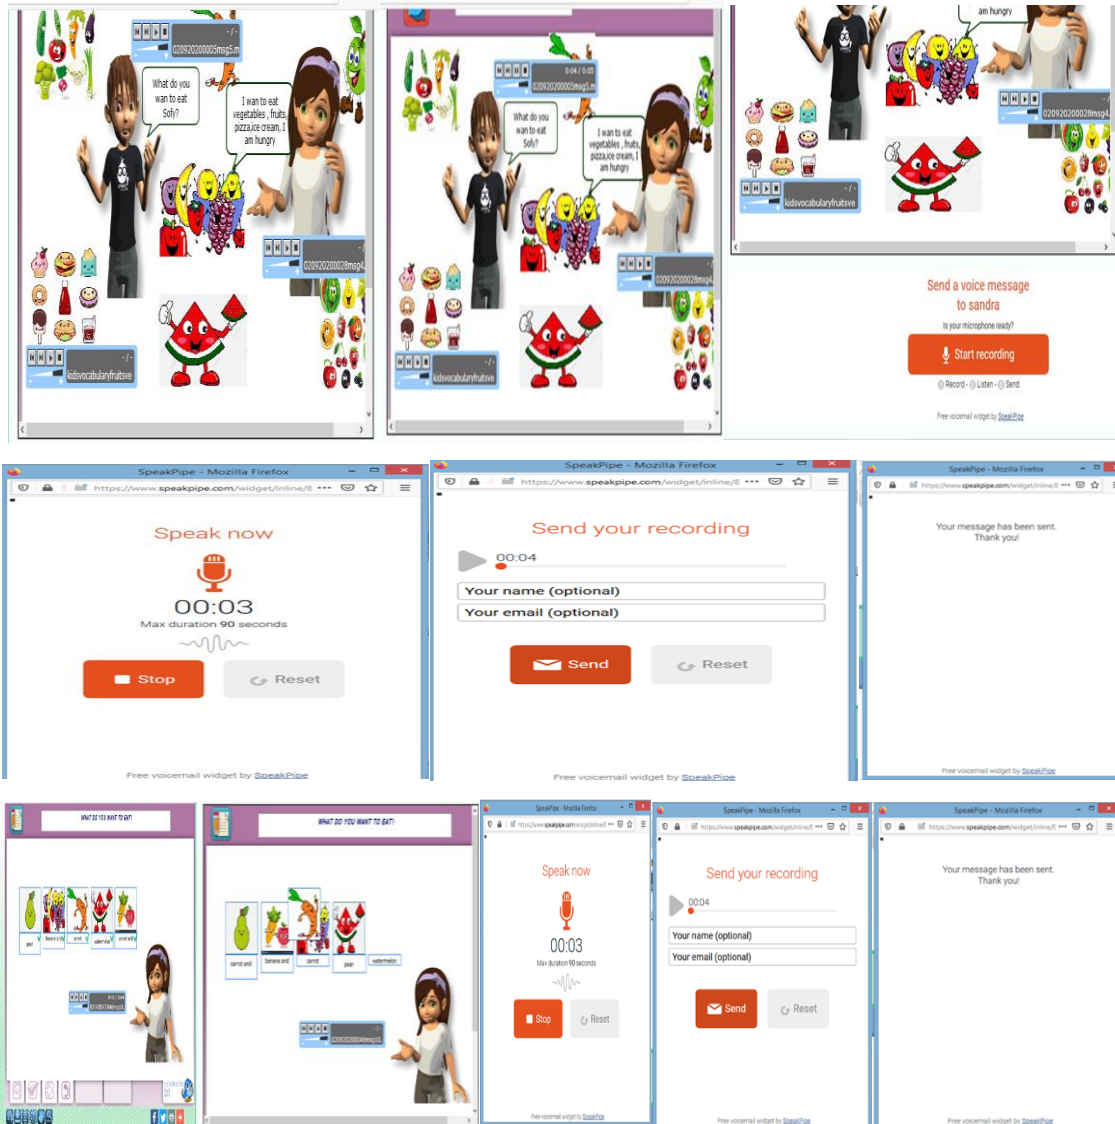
020920200005msg5.m

What do you wan to eat Sofy?

I wan to eat vegetables , fruits, pizza,ice cream, I am hungry

020920200028msg4

kidsvocabularyfruitsve

0:04 / 0:05
020920200005msg5.m

What do you wan to eat Sofy?

I wan to eat vegetables , fruits, pizza,ice cream, I am hungry

020920200028msg4

kidsvocabularyfruitsve

am hungry

020920200028msg4

kidsvocabularyfruitsve

Send a voice message to sandra

Is your microphone ready?

Start recording

Record - Listen - Send

Free voicemail widget by SpeakPipe

SpeakPipe - Mozilla Firefox
https://www.speakpipe.com/widget/inline/

Speak now

00:03

Max duration 90 seconds

Stop

Reset

Free voicemail widget by SpeakPipe

SpeakPipe - Mozilla Firefox
https://www.speakpipe.com/widget/inline/

Send your recording

00:04

Your name (optional)

Your email (optional)

Send

Reset

Free voicemail widget by SpeakPipe

SpeakPipe - Mozilla Firefox
https://www.speakpipe.com/widget/inline/

Your message has been sent.
Thank you!

Free voicemail widget by SpeakPipe

WHAT DO YOU WANT TO EAT?

WHAT DO YOU WANT TO EAT?

carrot and

banana and

carrot

pear

watermelon

SpeakPipe - Mozilla Firefox
https://www.speakpipe.com/widget/inline/

Speak now

00:03

Max duration 90 seconds

Stop

Reset

Free voicemail widget by SpeakPipe

SpeakPipe - Mozilla Firefox
https://www.speakpipe.com/widget/inline/

Send your recording

00:04

Your name (optional)

Your email (optional)

Send

Reset

Free voicemail widget by SpeakPipe

SpeakPipe - Mozilla Firefox
https://www.speakpipe.com/widget/inline/

Your message has been sent.
Thank you!

Free voicemail widget by SpeakPipe